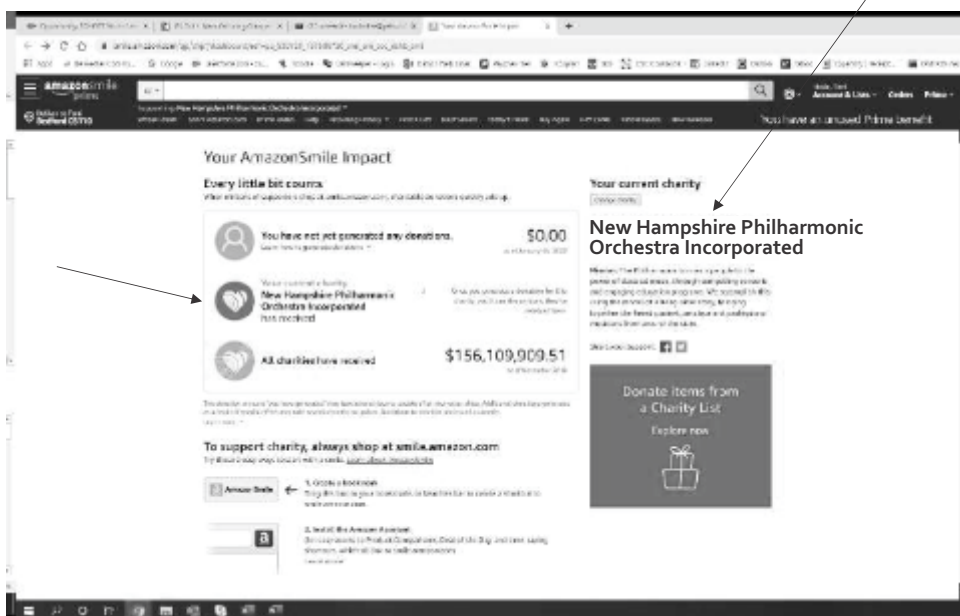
amazonsmile

Supporting New Hampshire Philharmonic Orchestra Incorporated

Hello, Sign in
Account & Lists
Orders
Prime

You have an unused Prime benefit

Your AmazonSmile Impact

Every little bit counts

You have not yet generated any donations.

$0.00

Your current charity
New Hampshire Philharmonic Orchestra Incorporated
Has received

All charities have received

$156,109,909.51

To support charity, always shop at smile.amazon.com

Amazon Smile

1. Create a bookmark

a

2. Install the Amazon Assistant

Your current charity

Change charity

New Hampshire Philharmonic Orchestra Incorporated

Donate items from a Charity List

Explore now